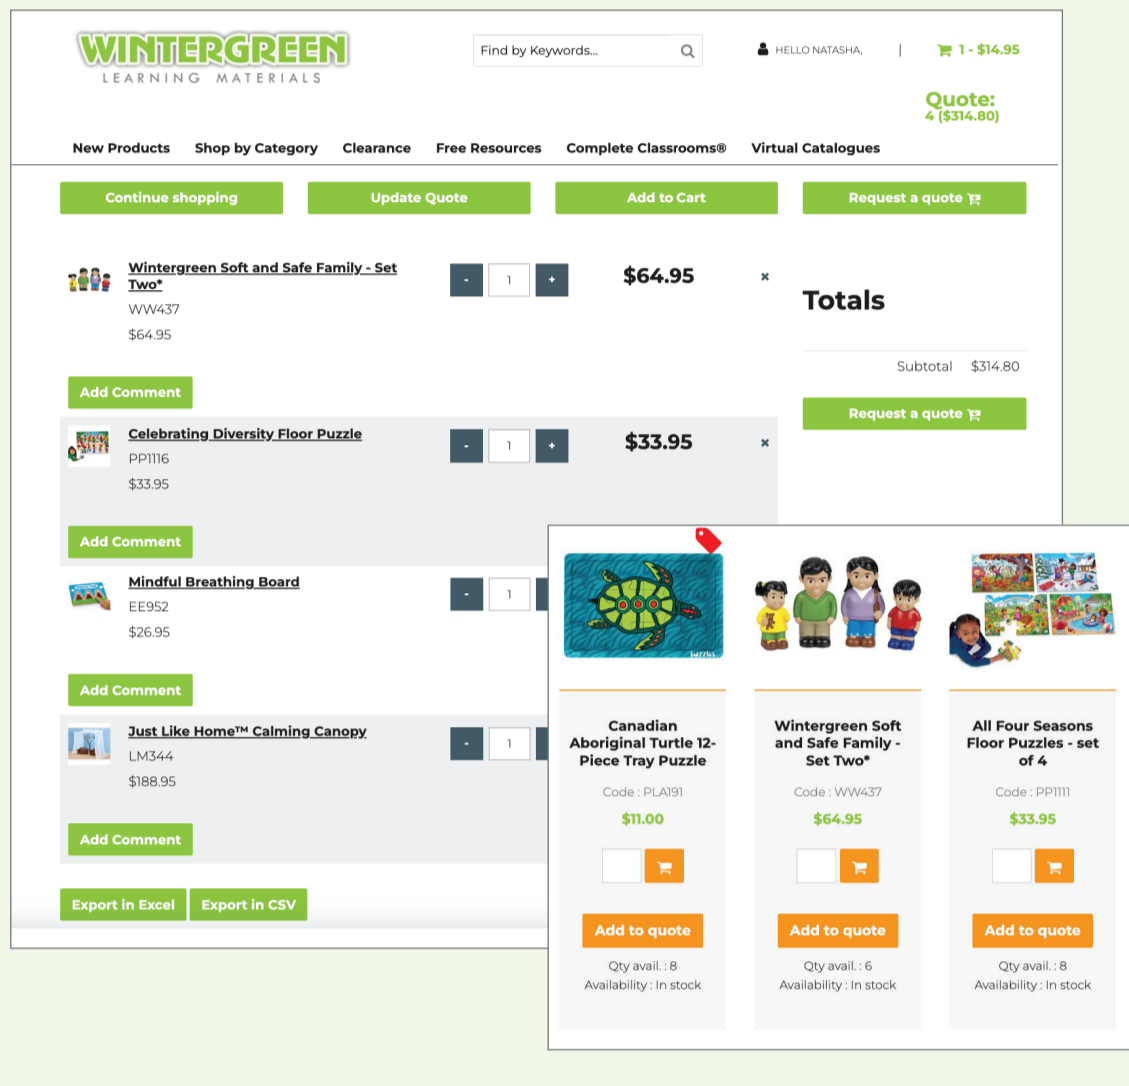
WINTERGREEN
LEARNING MATERIALS

Find by Keywords...

HELLO NATASHA, | 1 - $14.95

Quote:
4 ($314.80)

New Products Shop by Category Clearance Free Resources Complete Classrooms® Virtual Catalogues

Continue shopping Update Quote Add to Cart Request a quote

Wintergreen Soft and Safe Family - Set Two*
WW437
$64.95
- 1 +
$64.95
×

Totals
Subtotal $314.80
Request a quote

Add Comment

Celebrating Diversity Floor Puzzle
PP1116
$33.95
- 1 +
$33.95
×

Add Comment

Mindful Breathing Board
EE952
$26.95
- 1

Add Comment

Just Like Home™ Calming Canopy
LM344
$188.95
- 1

Add Comment

Export in Excel Export in CSV

Canadian Aboriginal Turtle 12-Piece Tray Puzzle
Code : PLA191
$11.00
Add to quote
Qty avail. : 8
Availability : In stock

Wintergreen Soft and Safe Family - Set Two*
Code : WW437
$64.95
Add to quote
Qty avail. : 6
Availability : In stock

All Four Seasons Floor Puzzles - set of 4
Code : PP1111
$33.95
Add to quote
Qty avail. : 8
Availability : In stock